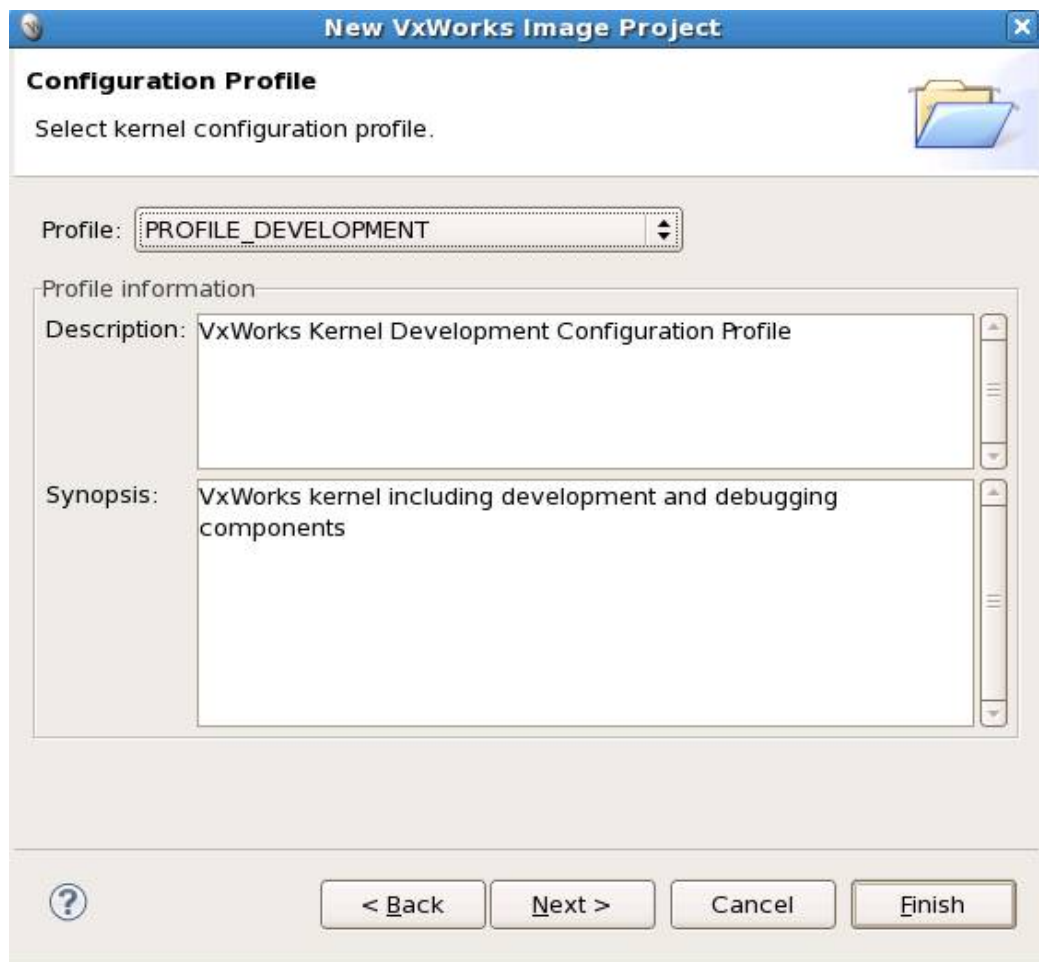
New VxWorks Image Project

Configuration Profile

Select kernel configuration profile.

Profile: PROFILE_DEVELOPMENT

Profile information

Description: VxWorks Kernel Development Configuration Profile

Synopsis: VxWorks kernel including development and debugging components

< Back

Next >

Cancel

Finish